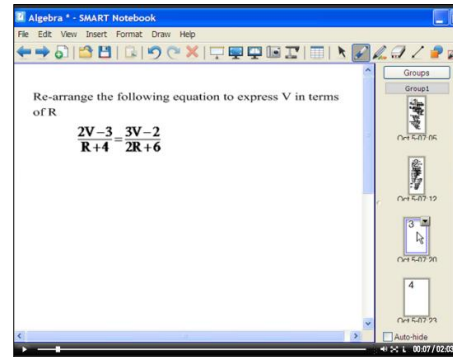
Algebra * - SMART Notebook

File Edit View Insert Format Draw Help

Groups

Group1

Re-arrange the following equation to express V in terms of R

$\frac{2V-3}{R+4} = \frac{3V-2}{2R+6}$

Oct 5-07 05

Oct 5-07 12

3

Oct 5-07 20

4

Oct 5-07 23

Auto-hide

00:07 / 02:03